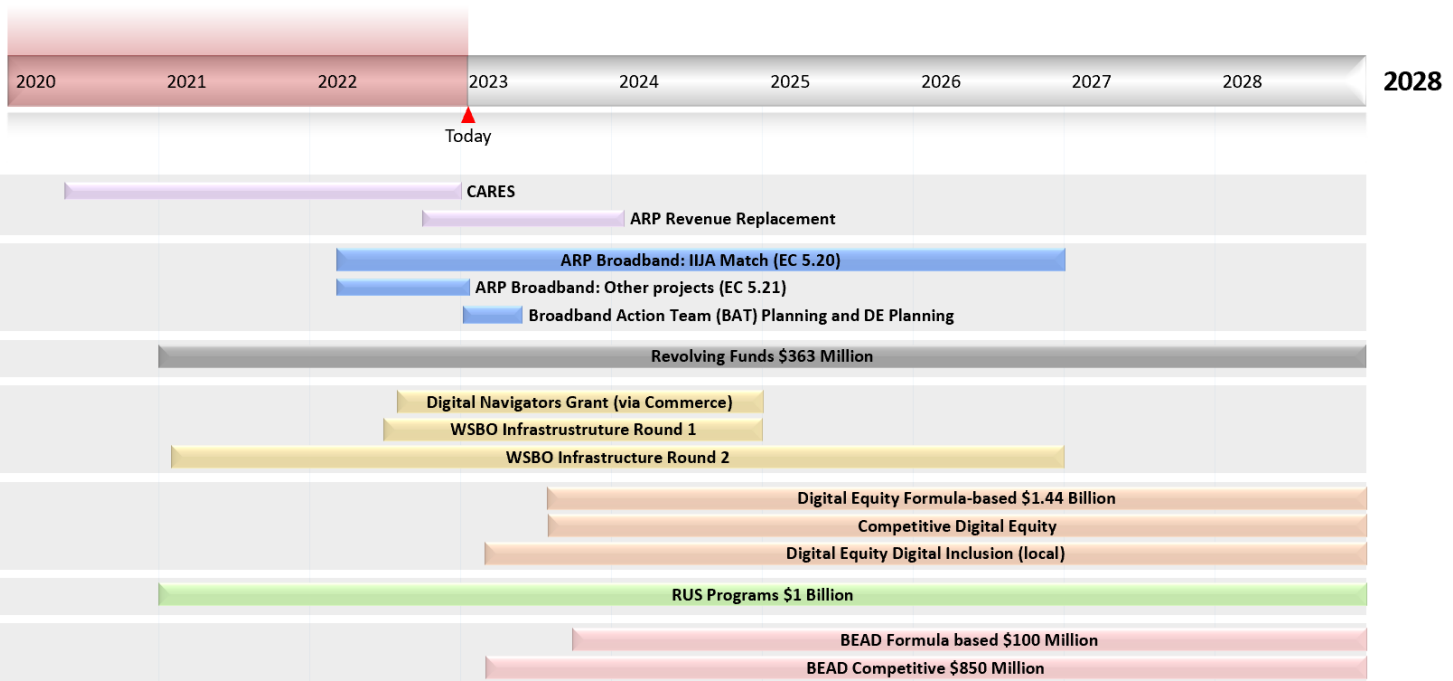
2020 2021 2022 2023 2024 2025 2026 2027 2028 2028

Today

CARES
ARP Revenue Replacement

ARP Broadband: IIJA Match (EC 5.20)
ARP Broadband: Other projects (EC 5.21)
Broadband Action Team (BAT) Planning and DE Planning

Revolving Funds $363 Million

Digital Navigators Grant (via Commerce)
WSBO Infrastrustruture Round 1
WSBO Infrastructure Round 2

Digital Equity Formula-based $1.44 Billion
Competitive Digital Equity
Digital Equity Digital Inclusion (local)

RUS Programs $1 Billion

BEAD Formula based $100 Million
BEAD Competitive $850 Million